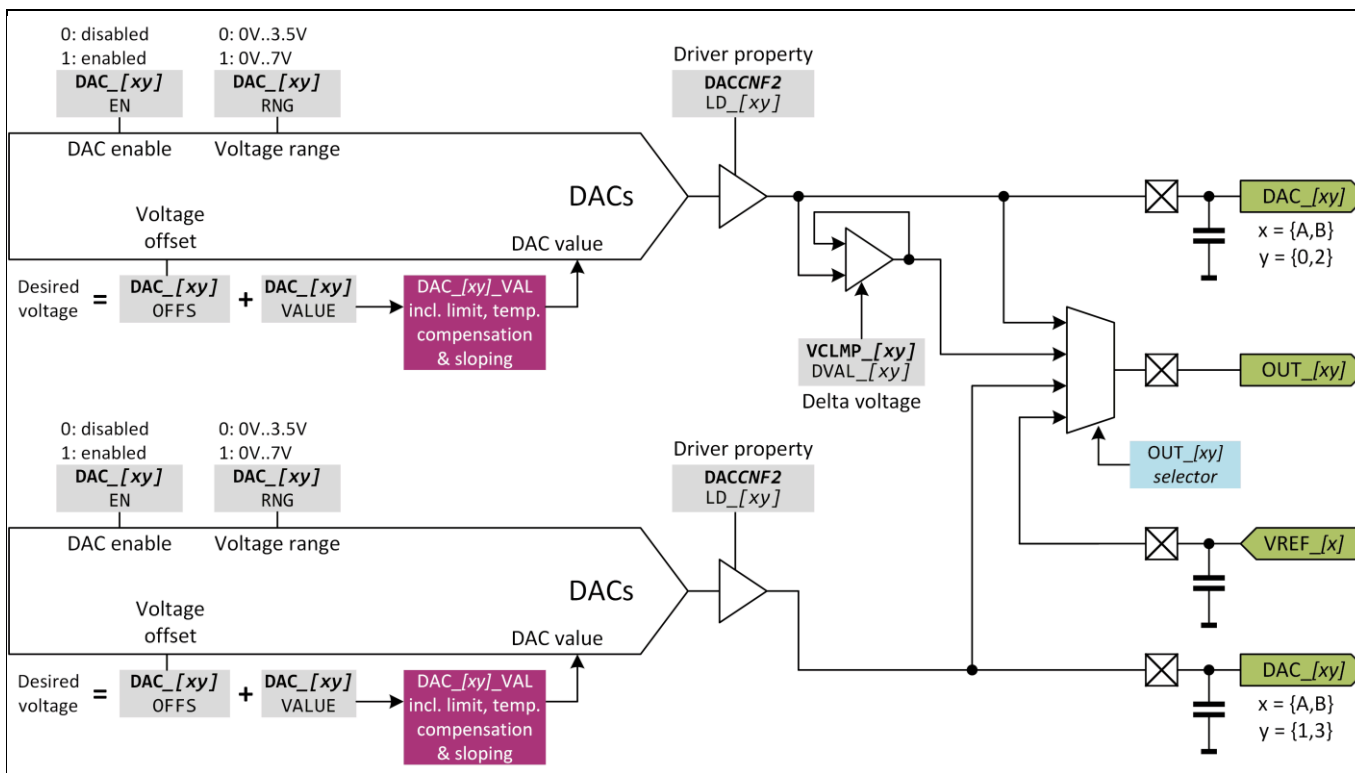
0: disabled
1: enabled
DAC_[xy]
EN
DAC enable

0: 0V..3.5V
1: 0V..7V
DAC_[xy]
RNG
Voltage range

Driver property
DACCNF2
LD_[xy]

DACs

Voltage offset

DAC value

Desired voltage = DAC_[xy] OFFS + DAC_[xy] VALUE

DAC_[xy]_VAL incl. limit, temp. compensation & sloping

VCLMP_[xy]
DVAL_[xy]
Delta voltage

DAC_[xy]
x = {A,B}
y = {0,2}

OUT_[xy]

OUT_[xy] selector

0: disabled
1: enabled
DAC_[xy]
EN
DAC enable

0: 0V..3.5V
1: 0V..7V
DAC_[xy]
RNG
Voltage range

Driver property
DACCNF2
LD_[xy]

DACs

Voltage offset

DAC value

Desired voltage = DAC_[xy] OFFS + DAC_[xy] VALUE

DAC_[xy]_VAL incl. limit, temp. compensation & sloping

VREF_[x]

DAC_[xy]
x = {A,B}
y = {1,3}